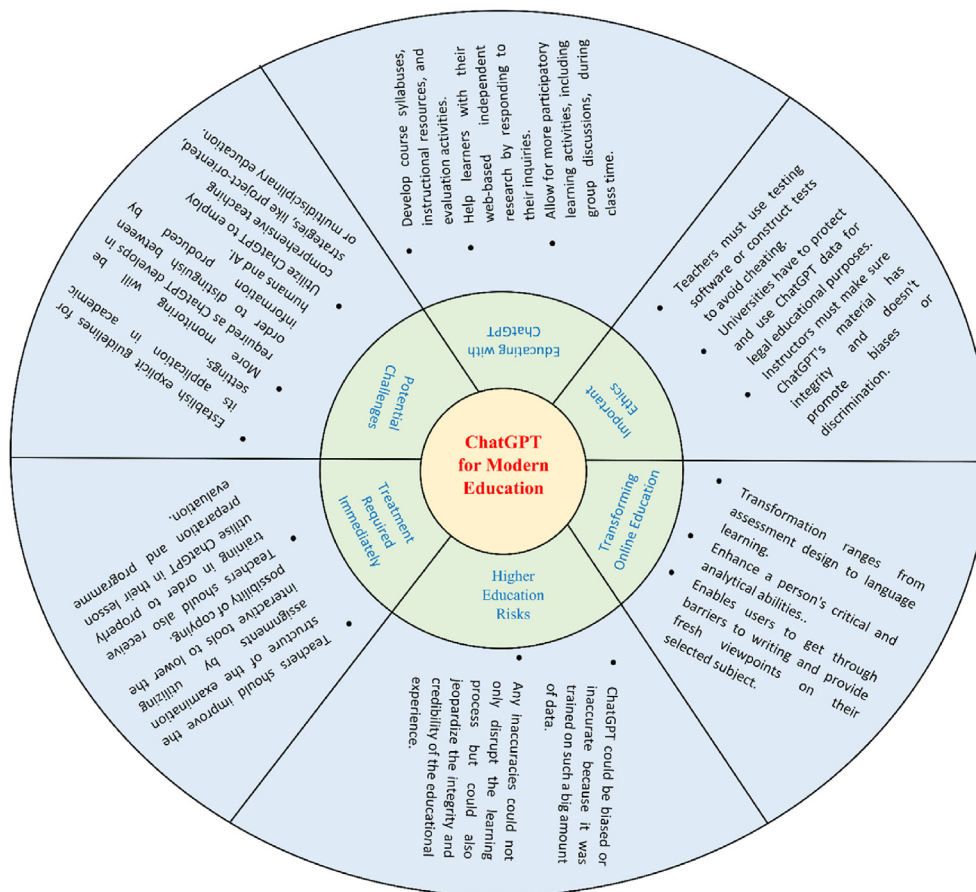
ChatGPT for Modern Education

Educating with ChatGPT

• Develop course syllabuses, instructional resources, and evaluation activities.
• Help learners with their web-based independent research by responding to their inquiries.
• Allow for more participatory learning activities, including group discussions, during class time.

Important Ethics

• Teachers must use testing software or construct tests to avoid cheating.
• Universities have to protect and use ChatGPT data for legal educational purposes.
• Instructors must make sure ChatGPT's material has integrity and doesn't promote biases or discrimination.

Transforming Online Education

• Transformation ranges from assessment design to language learning.
• Enhance a person's critical and analytical abilities..
• Enables users to get through barriers to writing and provide fresh viewpoints on their selected subject.

Higher Education Risks

• ChatGPT could be biased or inaccurate because it was trained on such a big amount of data.
• Any inaccuracies could not only disrupt the learning process but could also jeopardize the integrity and credibility of the educational experience.

Treatment Required Immediately

• Teachers should improve the structure of the examination assignments by utilizing interactive tools to lower the possibility of copying.
• Teachers should also receive training in order to properly utilise ChatGPT in their lesson preparation and programme evaluation.

Potential Challenges

• Establish explicit guidelines for its application in academic settings.
• More monitoring will be required as ChatGPT develops in order to distinguish between information produced by humans and AI.
• Utilize ChatGPT to employ comprehensive teaching strategies, like project-oriented, or multidisciplinary education.